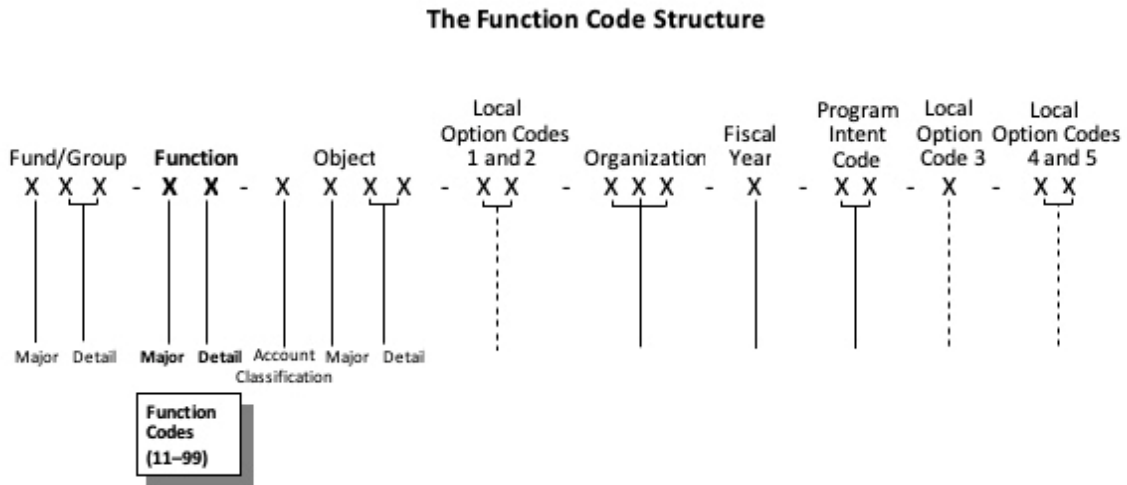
The Function Code Structure

Fund/Group Function Object Local Option Codes 1 and 2 Organization Fiscal Year Program Intent Code Local Option Code 3 Local Option Codes 4 and 5

X X X - X X - X X X X - X X - X X X - X - X X - X - X X

Major Detail Major Detail Account Classification Major Detail

Function Codes (11–99)